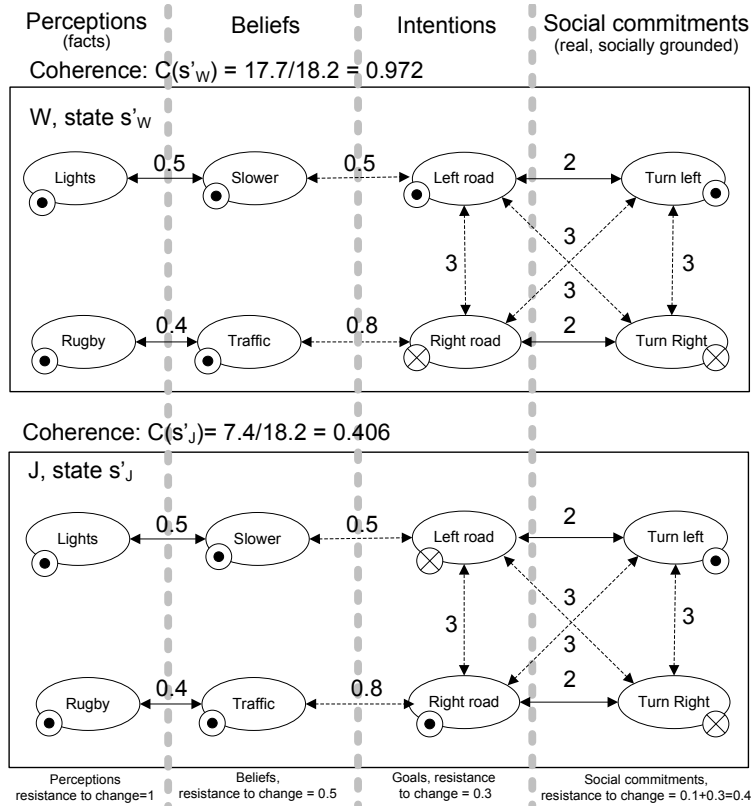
Perceptions (facts)

Beliefs

Intentions

Social commitments (real, socially grounded)

Coherence: $C(s'_W) = 17.7/18.2 = 0.972$

W, state $s'_W$

Lights

0.5

Slower

0.5

Left road

2

Turn left

3

3

3

3

Rugby

0.4

Traffic

0.8

Right road

2

Turn Right

Coherence: $C(s'_J) = 7.4/18.2 = 0.406$

J, state $s'_J$

Lights

0.5

Slower

0.5

Left road

2

Turn left

3

3

3

3

Rugby

0.4

Traffic

0.8

Right road

2

Turn Right

Perceptions resistance to change=1

Beliefs, resistance to change = 0.5

Goals, resistance to change = 0.3

Social commitments, resistance to change = 0.1+0.3=0.4